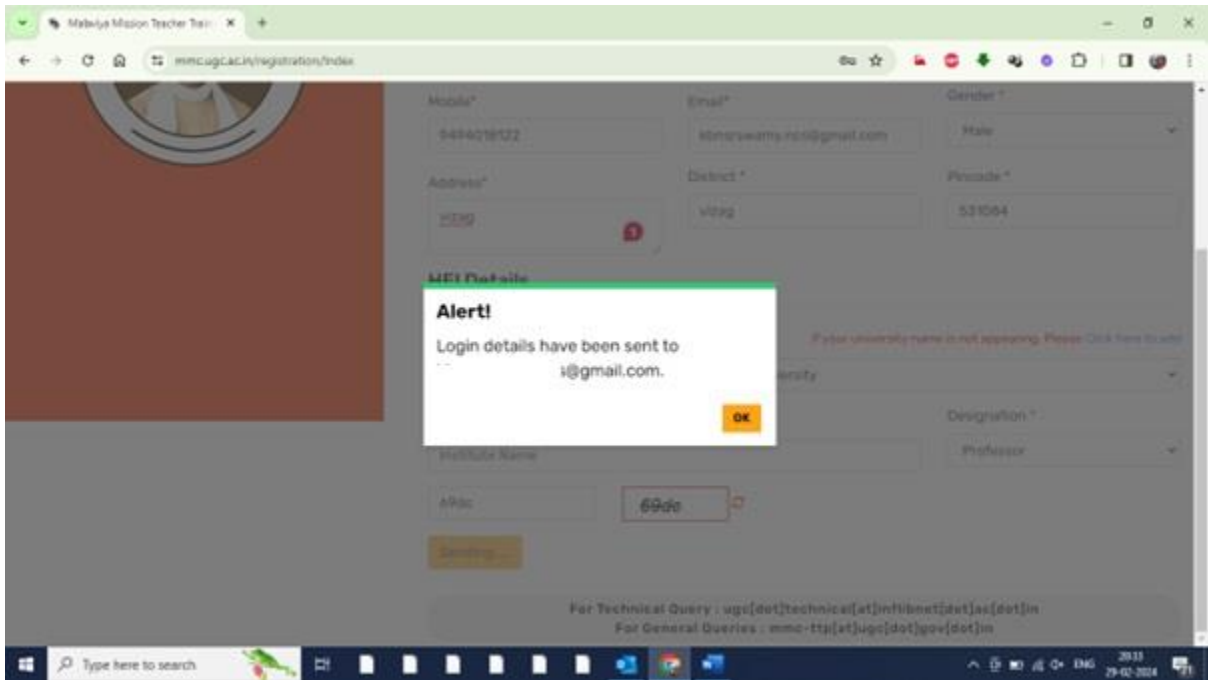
Malaviya Mission Teacher Trai ×

mmc.ugc.ac.in/registration/index

Mobile*
9494018122

Email*
klnsrswamy.ncsl@gmail.com

Gender *
Male

Address*
vizag

District *
vizag

Pincode *
531084

HEI Details

If your university name is not appearing, Please Click here to add

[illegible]ersity

Designation *
Professor

Institute Name

69dc

69dc

Sending...

For Technical Query : ugc[dot]technical[at]inflibnet[dot]ac[dot]in
For General Queries : mmc-ttp[at]ugc[dot]gov[dot]in

Alert!

Login details have been sent to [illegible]s@gmail.com.

OK

Type here to search

ENG 20:33 29-02-2024